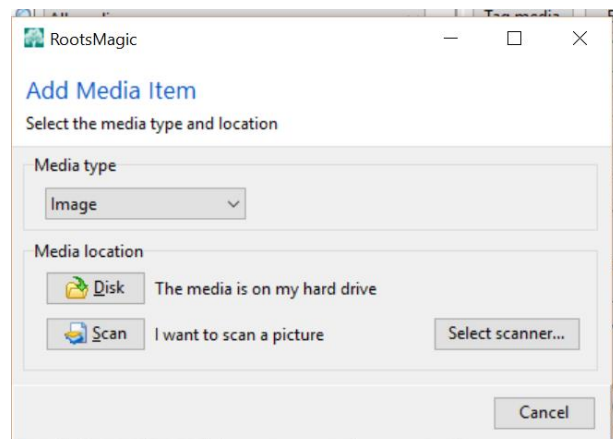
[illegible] Tag media

RootsMagic

Add Media Item

Select the media type and location

Media type

Image

Media location

Disk The media is on my hard drive

Scan I want to scan a picture

Select scanner...

Cancel